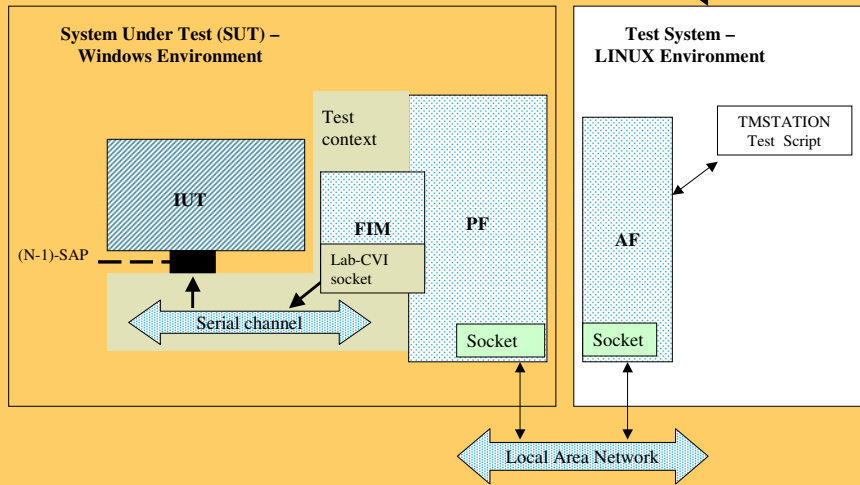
System Under Test (SUT) – Windows Environment

Test System – LINUX Environment

Test context

TMSTATION Test Script

IUT

FIM

PF

AF

(N-1)-SAP

Lab-CVI socket

Serial channel

Socket

Socket

Local Area Network